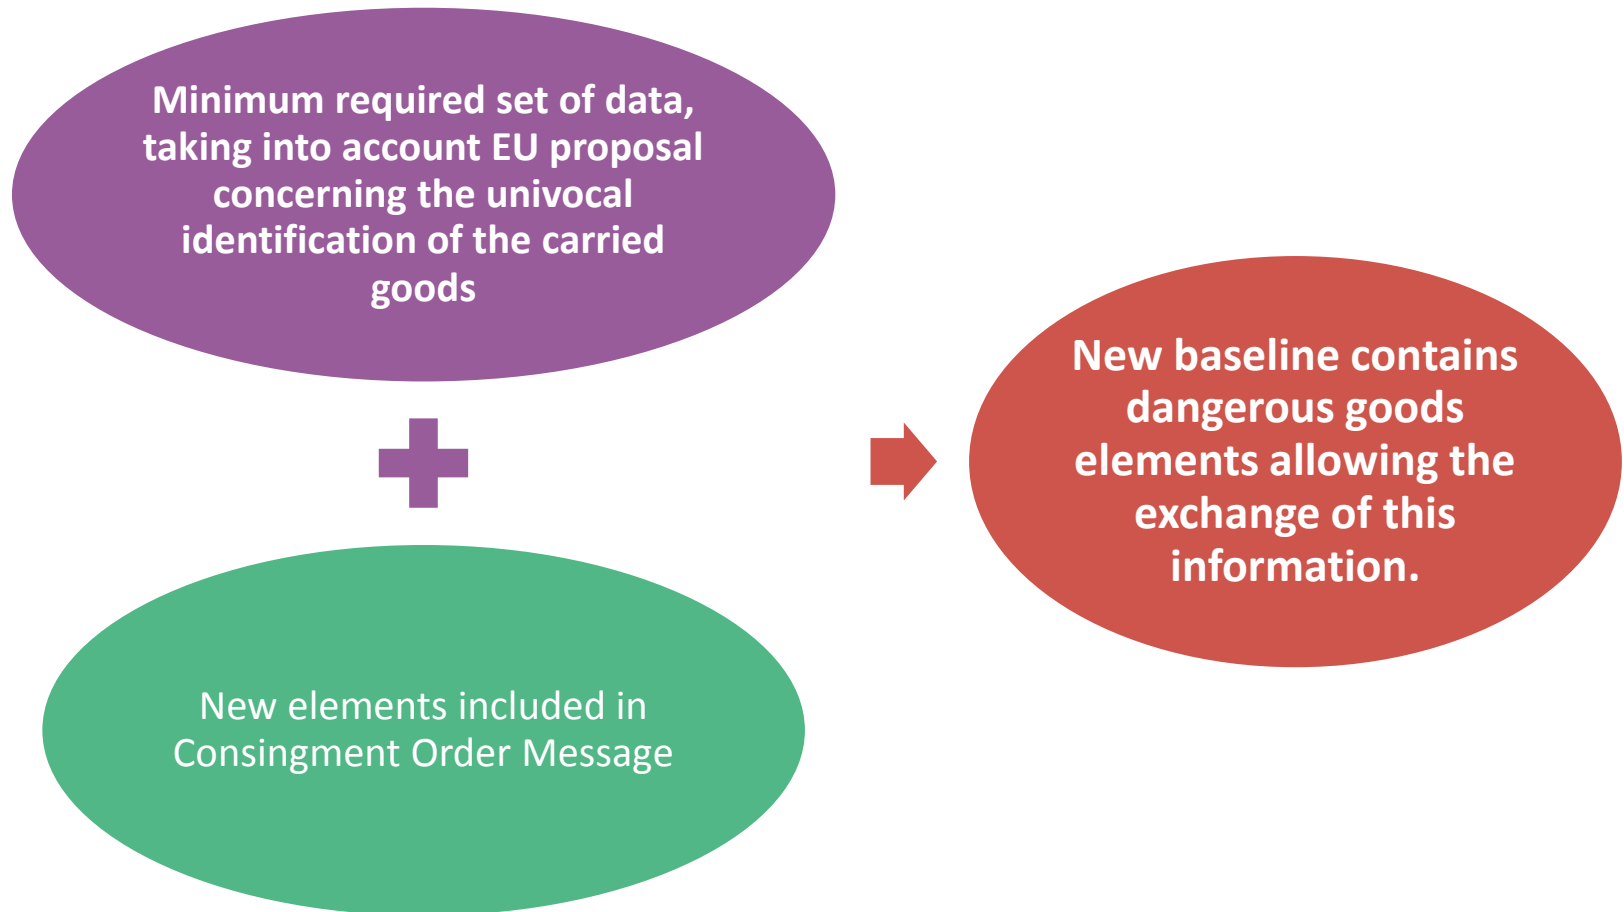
Minimum required set of data, taking into account EU proposal concerning the univocal identification of the carried goods

New elements included in Consingment Order Message

New baseline contains dangerous goods elements allowing the exchange of this information.